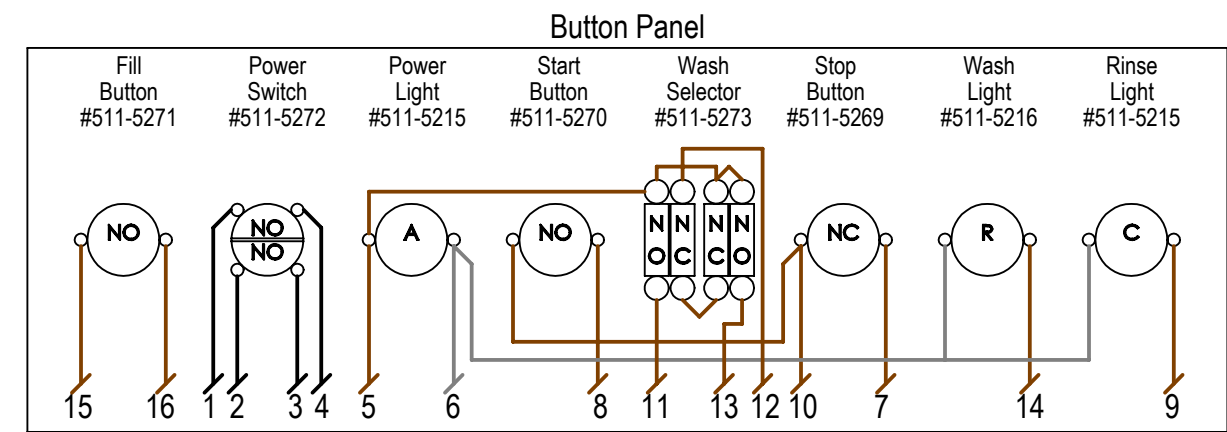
Button Panel

Fill Button #511-5271

Power Switch #511-5272

Power Light #511-5215

Start Button #511-5270

Wash Selector #511-5273

Stop Button #511-5269

Wash Light #511-5216

Rinse Light #511-5215

NO

NO
NO

A

NO

N
O

N
C

N
C

N
O

NC

R

C

15 16 1 2 3 4 5 6 8 11 13 12 10 7 14 9